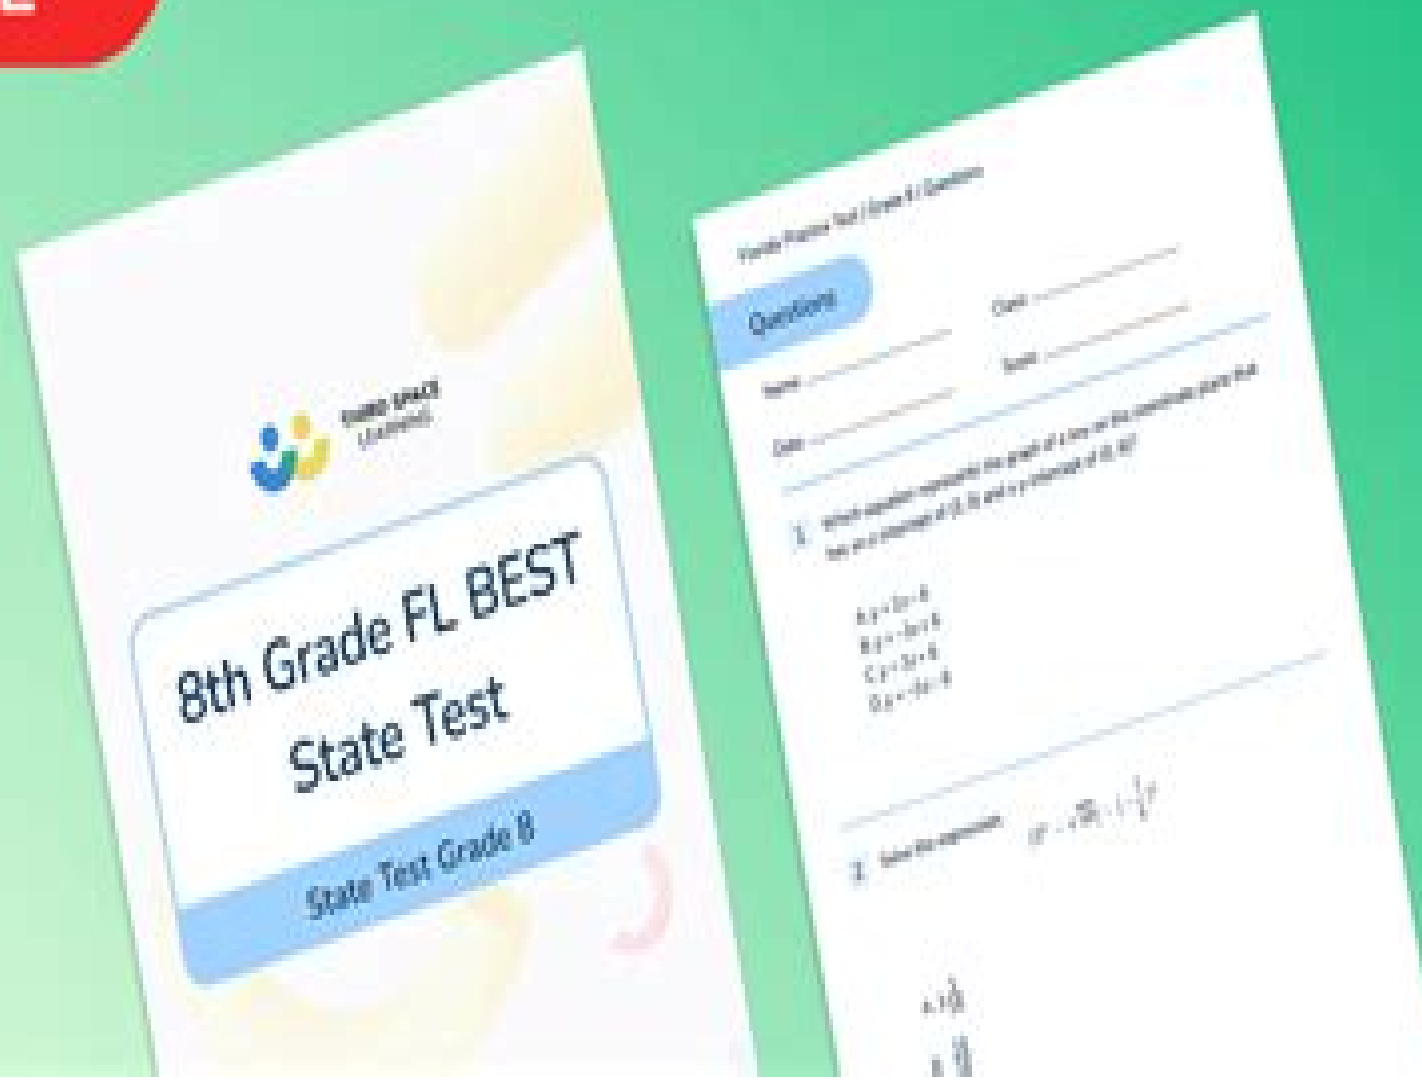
THIRD SPACE LEARNING

8th Grade FL BEST State Test

State Test Grade 8

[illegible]

Questions

Name: Class:

Date: Score:

1. Which equation represents the graph of a line on the coordinate plane that has an x-intercept of (3, 0) and a y-intercept of (0, 6)?

A $y = 2x + 6$
B $y = -2x + 6$
C $y = 3x + 6$
D $y = -3x + 6$

2. Solve the expression: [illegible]

A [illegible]
B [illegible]